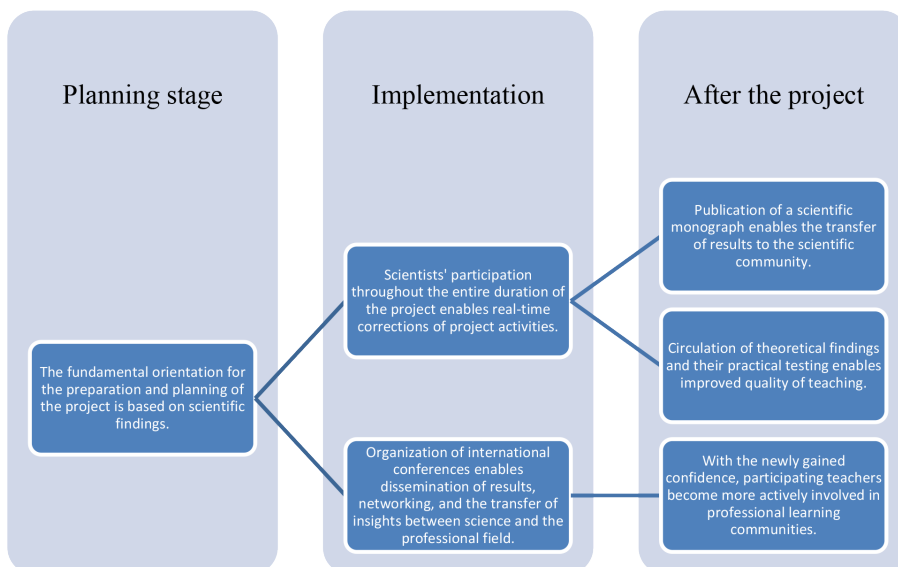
Planning stage

Implementation

After the project

The fundamental orientation for the preparation and planning of the project is based on scientific findings.

Scientists' participation throughout the entire duration of the project enables real-time corrections of project activities.

Organization of international conferences enables dissemination of results, networking, and the transfer of insights between science and the professional field.

Publication of a scientific monograph enables the transfer of results to the scientific community.

Circulation of theoretical findings and their practical testing enables improved quality of teaching.

With the newly gained confidence, participating teachers become more actively involved in professional learning communities.